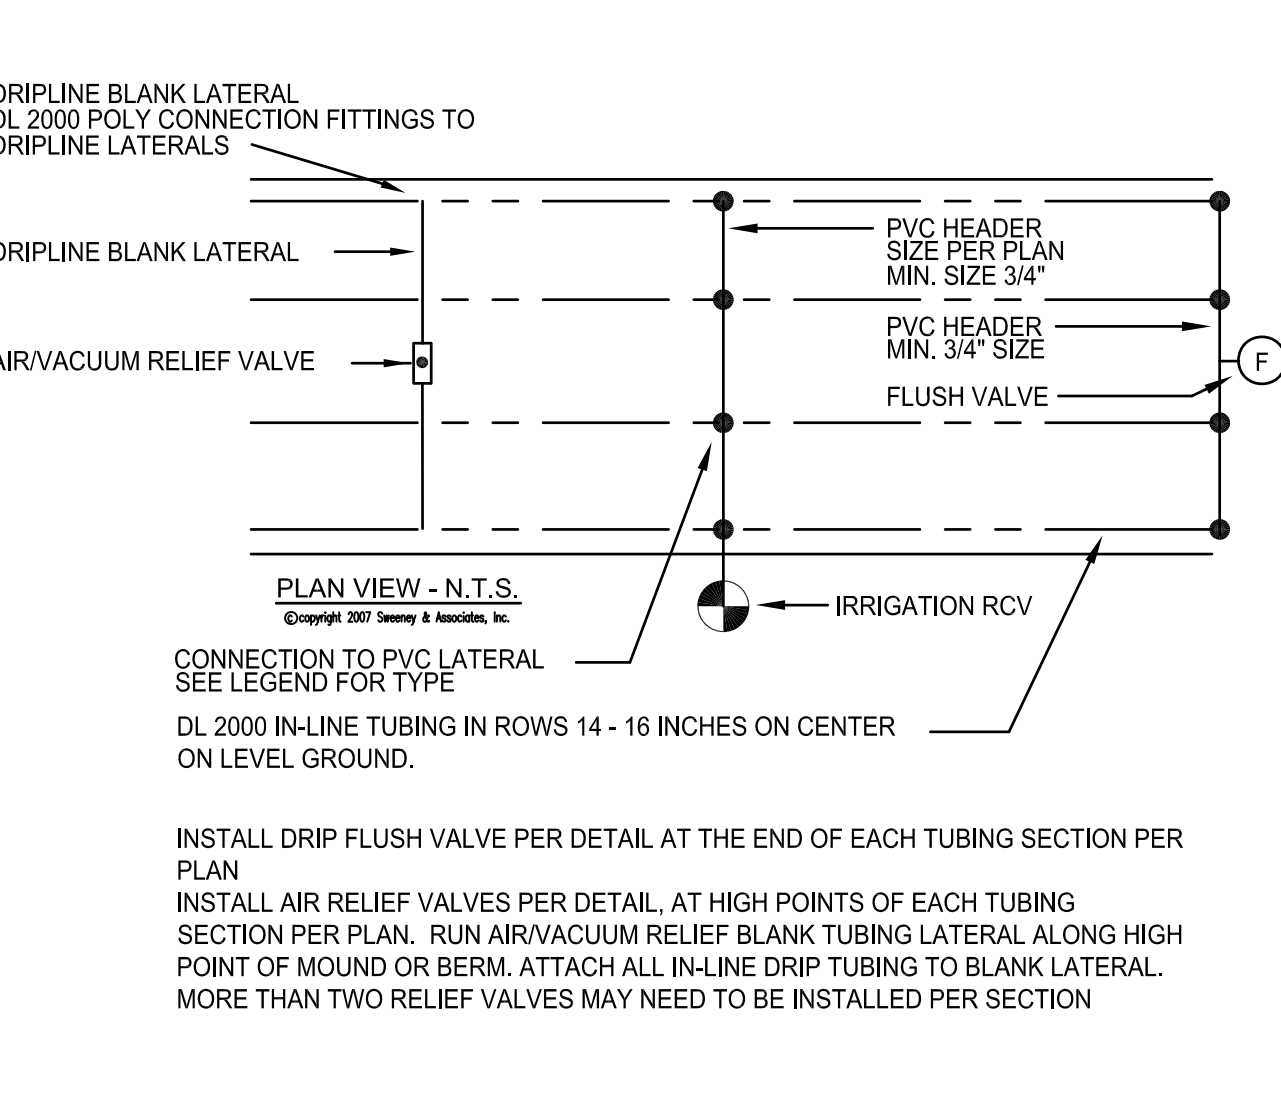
DRIPLINE BLANK LATERAL
DL 2000 POLY CONNECTION FITTINGS TO
DRIPLINE LATERALS

DRIPLINE BLANK LATERAL

AIR/VACUUM RELIEF VALVE

PVC HEADER
SIZE PER PLAN
MIN. SIZE 3/4"

PVC HEADER
MIN. 3/4" SIZE

F

FLUSH VALVE

PLAN VIEW - N.T.S.
©copyright 2007 Sweeney & Associates, Inc.

IRRIGATION RCV

CONNECTION TO PVC LATERAL
SEE LEGEND FOR TYPE

DL 2000 IN-LINE TUBING IN ROWS 14 - 16 INCHES ON CENTER
ON LEVEL GROUND.

INSTALL DRIP FLUSH VALVE PER DETAIL AT THE END OF EACH TUBING SECTION PER PLAN
INSTALL AIR RELIEF VALVES PER DETAIL, AT HIGH POINTS OF EACH TUBING SECTION PER PLAN. RUN AIR/VACUUM RELIEF BLANK TUBING LATERAL ALONG HIGH POINT OF MOUND OR BERM. ATTACH ALL IN-LINE DRIP TUBING TO BLANK LATERAL. MORE THAN TWO RELIEF VALVES MAY NEED TO BE INSTALLED PER SECTION